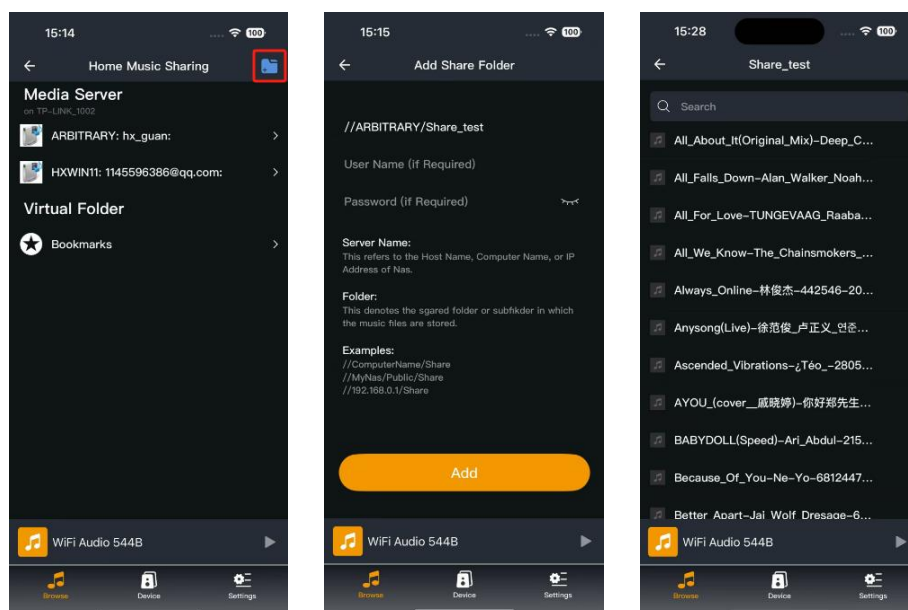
15:14

100

Home Music Sharing

Media Server

on TP-LINK_1002

ARBITRARY: hx_guan:

HXWIN11: 1145596386@qq.com:

Virtual Folder

Bookmarks

WiFi Audio 544B

Browse

Device

Settings

15:15

100

Add Share Folder

//ARBITRARY/Share_test

User Name (If Required)

Password (If Required)

Server Name:

This refers to the Host Name, Computer Name, or IP Address of Nas.

Folder:

This denotes the sgared folder or subfikder in which the music files are stored.

Examples:

//ComputerName/Share

//MyNas/Public/Share

//192.168.0.1/Share

Add

WiFi Audio 544B

Browse

Device

Settings

15:28

100

Share_test

Search

All_About_It(Original_Mix)-Deep_C...

All_Falls_Down-Alan_Walker_Noah...

All_For_Love-TUNGEVAAG_Raaba...

All_We_Know-The_Chainsmokers_...

Always_Online-林俊杰-442546-20...

Anysong(Live)-徐苊俊_卢正义_연준...

Ascended_Vibrations-¿Téo_-2805...

AYOU_(cover__戚晓婷)-你好郑先生...

BABYDOLL(Speed)-Ari_Abdul-215...

Because_Of_You-Ne-Yo-6812447...

Better_Apart-Jai_Wolf_Dresage-6...

WiFi Audio 544B

Browse

Device

Settings